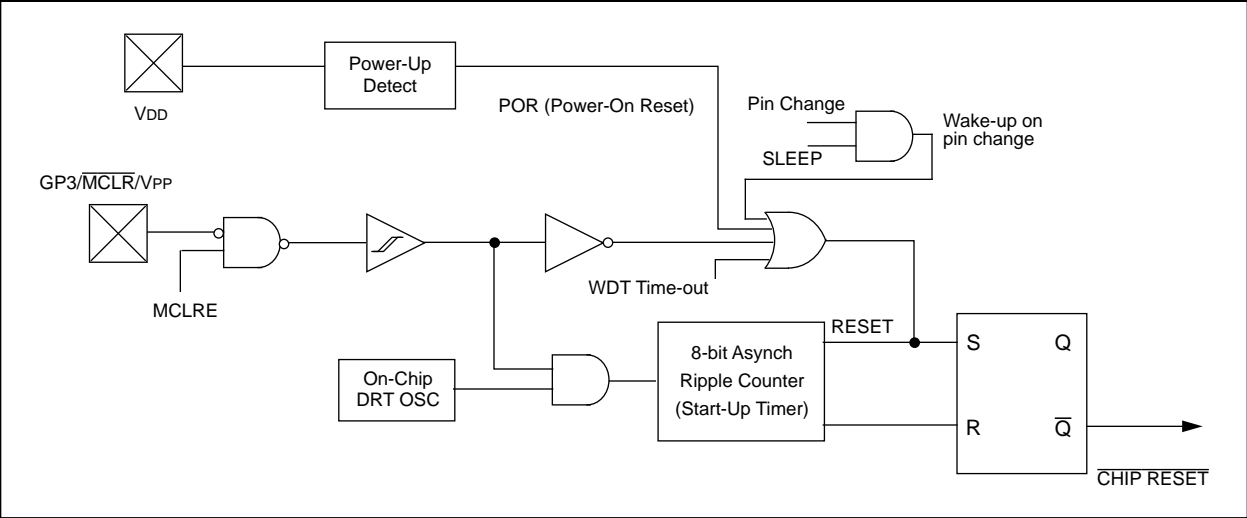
Power-Up Detect

VDD

POR (Power-On Reset)

Pin Change

Wake-up on pin change

SLEEP

GP3/$\overline{MCLR}$/VPP

MCLRE

WDT Time-out

RESET

S

Q

On-Chip DRT OSC

8-bit Asynch Ripple Counter (Start-Up Timer)

R

$\overline{Q}$

$\overline{CHIP\ RESET}$